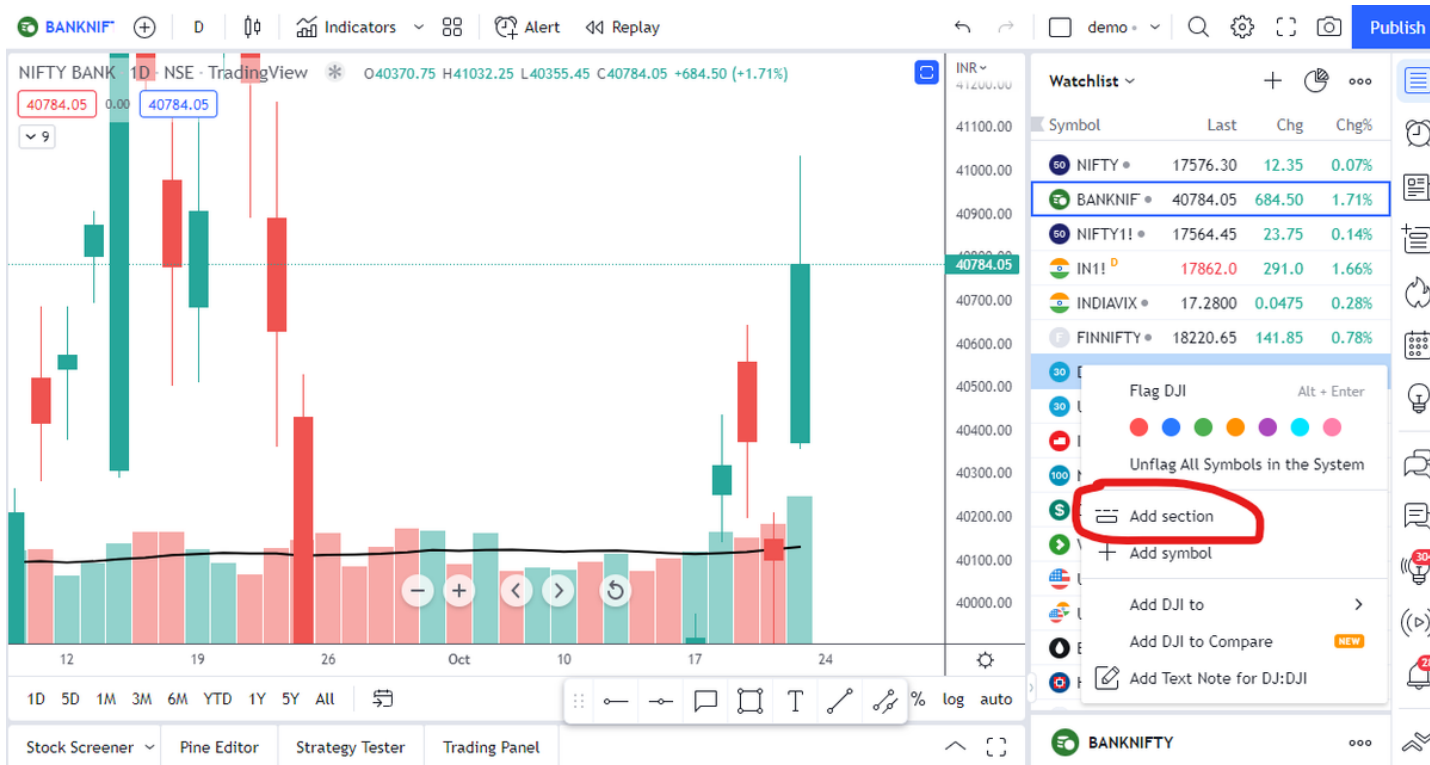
BANKNIF D Indicators Alert Replay demo Publish

NIFTY BANK 1D NSE TradingView O40370.75 H41032.25 L40355.45 C40784.05 +684.50 (+1.71%)
40784.05 0.00 40784.05
9

INR
41200.00
41100.00
41000.00
40900.00
40784.05
40700.00
40600.00
40500.00
40400.00
40300.00
40200.00
40100.00
40000.00

12 19 26 Oct 10 17 24

1D 5D 1M 3M 6M YTD 1Y 5Y All % log auto

Stock Screener Pine Editor Strategy Tester Trading Panel

Watchlist

| Symbol | Last | Chg | Chg% |
|---|---|---|---|
| NIFTY | 17576.30 | 12.35 | 0.07% |
| BANKNIF | 40784.05 | 684.50 | 1.71% |
| NIFTY1! | 17564.45 | 23.75 | 0.14% |
| IN1! D | 17862.0 | 291.0 | 1.66% |
| INDIAVIX | 17.2800 | 0.0475 | 0.28% |
| FINNIFTY | 18220.65 | 141.85 | 0.78% |

Flag DJI Alt + Enter
Unflag All Symbols in the System
Add section
Add symbol
Add DJI to
Add DJI to Compare NEW
Add Text Note for DJ:DJI

BANKNIFTY